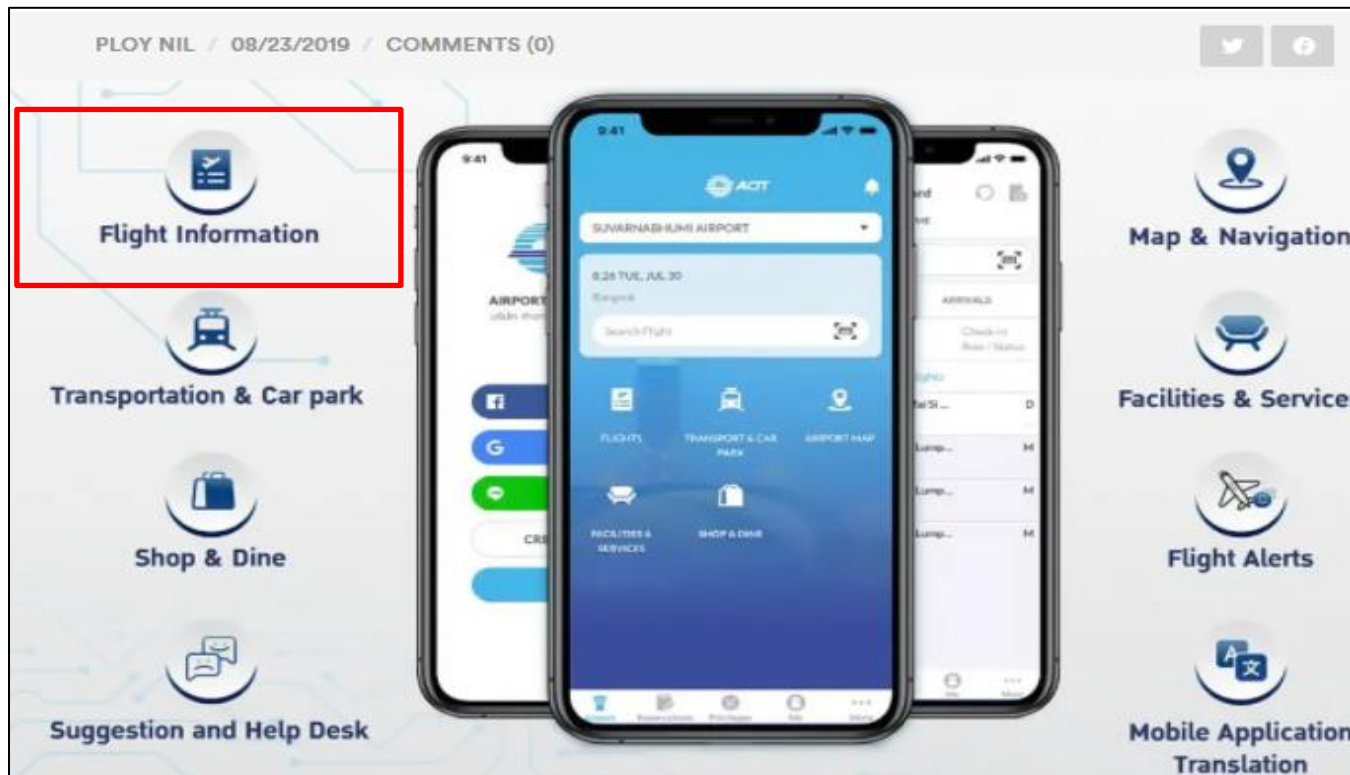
PLOY NIL / 08/23/2019 / COMMENTS (0)

Flight Information

Transportation & Car park

Shop & Dine

Suggestion and Help Desk

9:41

AIRPORT

CRE

9:41

AOT

SUVARNABHUMI AIRPORT

8:26 TUE, JUL 30

Bangkok

Search Flight

FLIGHTS

TRANSPORT & CAR PARK

AIRPORT MAP

FACILITIES & SERVICES

SHOP & DINE

ARRIVALS

Check-in Row / Status

Map & Navigation

Facilities & Service

Flight Alerts

Mobile Application Translation